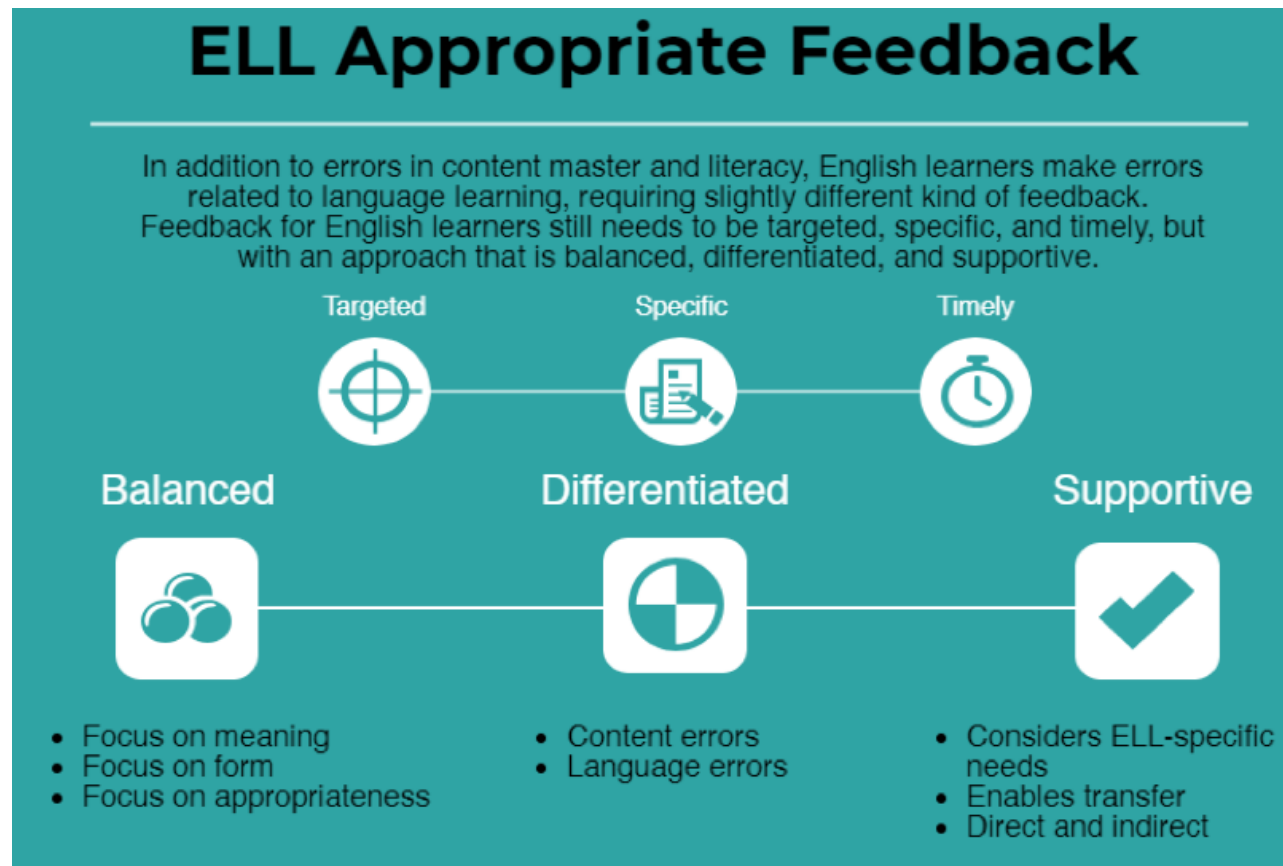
ELL Appropriate Feedback

In addition to errors in content master and literacy, English learners make errors related to language learning, requiring slightly different kind of feedback. Feedback for English learners still needs to be targeted, specific, and timely, but with an approach that is balanced, differentiated, and supportive.

Targeted

Specific

Timely

Balanced

- Focus on meaning
- Focus on form
- Focus on appropriateness

Differentiated

- Content errors
- Language errors

Supportive

- Considers ELL-specific needs
- Enables transfer
- Direct and indirect